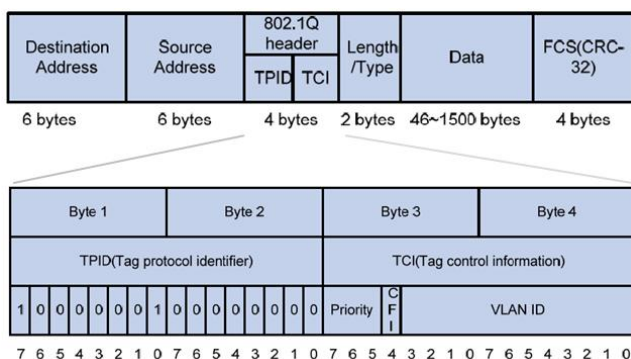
Destination Address

Source Address

802.1Q header

TPID

TCI

Length /Type

Data

FCS(CRC-32)

6 bytes

6 bytes

4 bytes

2 bytes

46~1500 bytes

4 bytes

| Byte 1 | Byte 2 | Byte 3 | Byte 4 |
|---|---|---|---|
| TPID(Tag protocol identifier) | | TCI(Tag control information) | |

1 0 0 0 0 0 0 1 0 0 0 0 0 0 0 0 Priority C F I VLAN ID

7 6 5 4 3 2 1 0 7 6 5 4 3 2 1 0 7 6 5 4 3 2 1 0 7 6 5 4 3 2 1 0